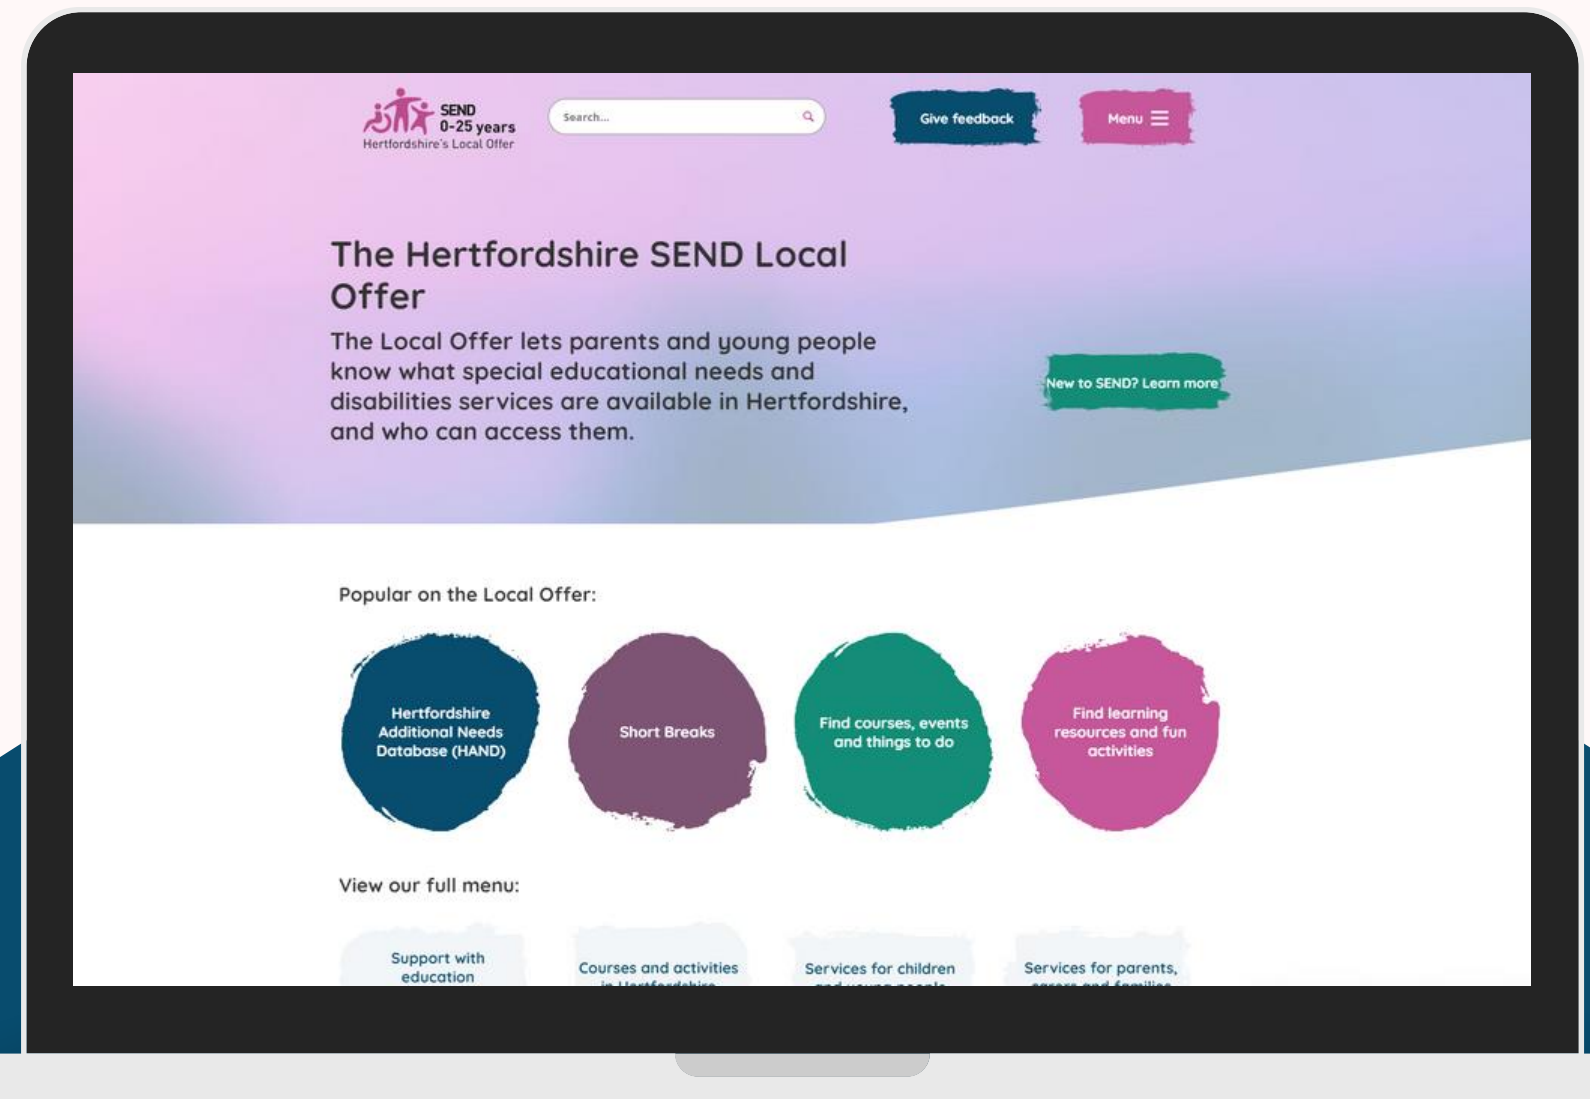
SEND
0-25 years
Hertfordshire's Local Offer

Search...

Give feedback

Menu

The Hertfordshire SEND Local Offer

The Local Offer lets parents and young people know what special educational needs and disabilities services are available in Hertfordshire, and who can access them.

New to SEND? Learn more

Popular on the Local Offer:

Hertfordshire Additional Needs Database (HAND)

Short Breaks

Find courses, events and things to do

Find learning resources and fun activities

View our full menu:

Support with education

Courses and activities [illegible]

Services for children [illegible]

Services for parents, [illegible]